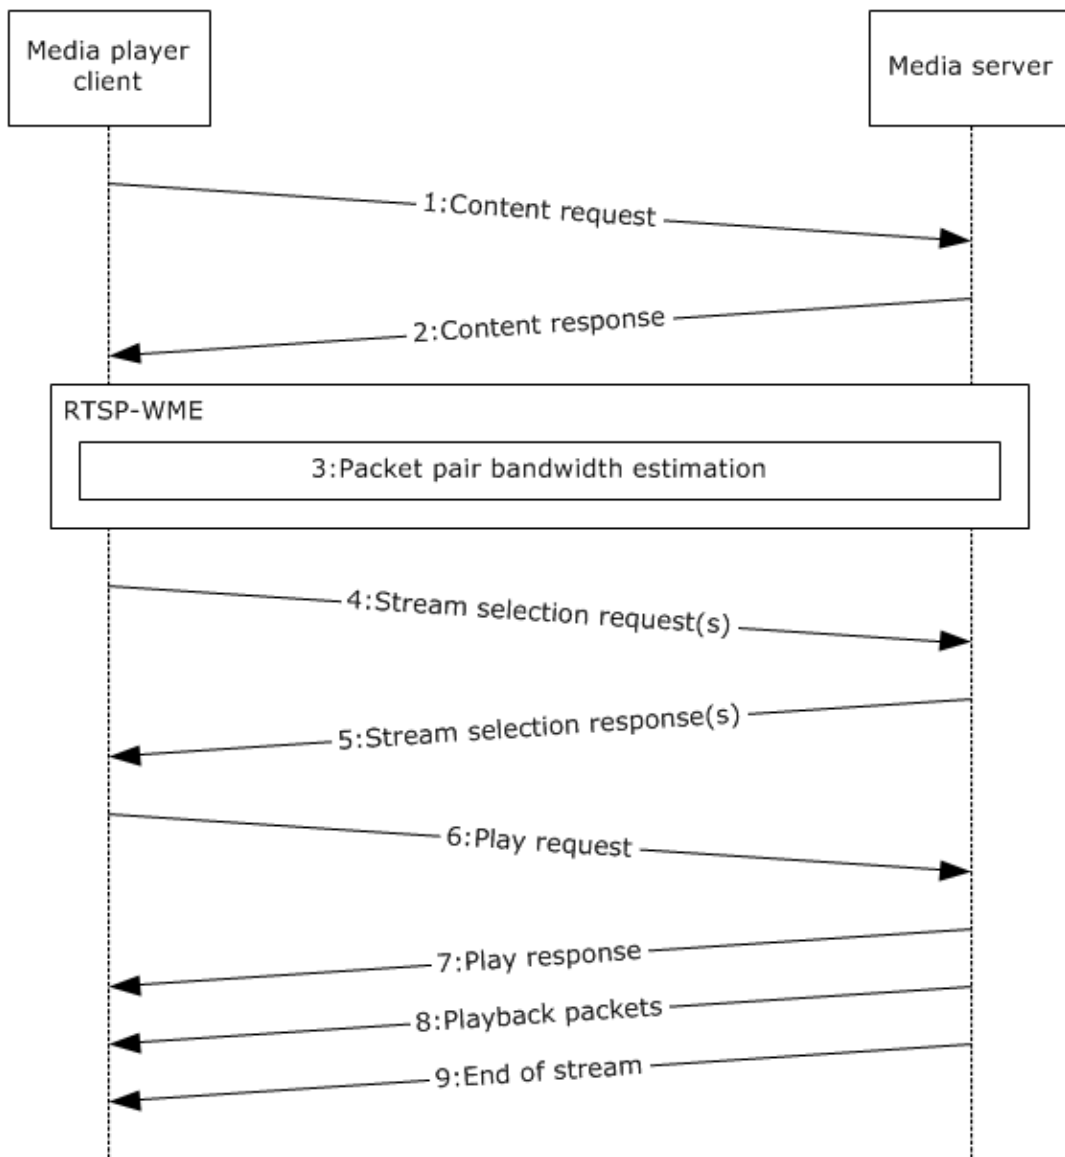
Media player client

Media server

1:Content request

2:Content response

RTSP-WME

3:Packet pair bandwidth estimation

4:Stream selection request(s)

5:Stream selection response(s)

6:Play request

7:Play response

8:Playback packets

9:End of stream